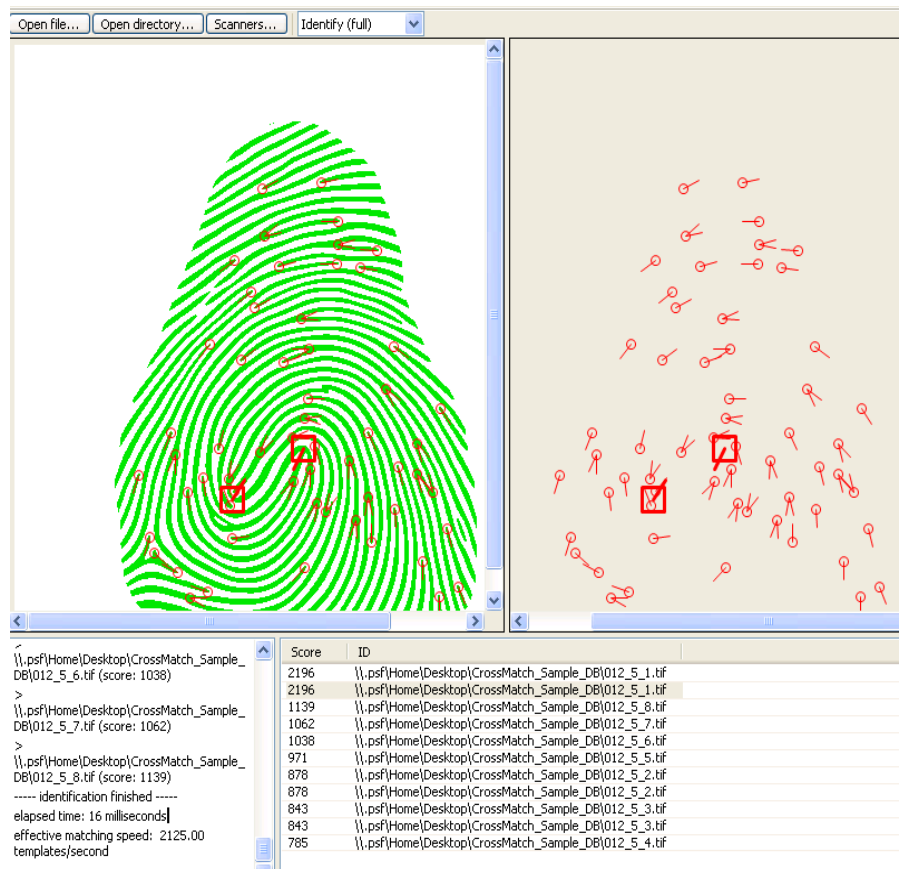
Open file... Open directory... Scanners... Identify (full)

\\.psf\Home\Desktop\CrossMatch_Sample_DB\012_5_6.tif (score: 1038)
>
\\.psf\Home\Desktop\CrossMatch_Sample_DB\012_5_7.tif (score: 1062)
>
\\.psf\Home\Desktop\CrossMatch_Sample_DB\012_5_8.tif (score: 1139)
----- identification finished -----
elapsed time: 16 milliseconds
effective matching speed: 2125.00 templates/second

| Score | ID |
|---|---|
| 2196 | \\.psf\Home\Desktop\CrossMatch_Sample_DB\012_5_1.tif |
| 2196 | \\.psf\Home\Desktop\CrossMatch_Sample_DB\012_5_1.tif |
| 1139 | \\.psf\Home\Desktop\CrossMatch_Sample_DB\012_5_8.tif |
| 1062 | \\.psf\Home\Desktop\CrossMatch_Sample_DB\012_5_7.tif |
| 1038 | \\.psf\Home\Desktop\CrossMatch_Sample_DB\012_5_6.tif |
| 971 | \\.psf\Home\Desktop\CrossMatch_Sample_DB\012_5_5.tif |
| 878 | \\.psf\Home\Desktop\CrossMatch_Sample_DB\012_5_2.tif |
| 878 | \\.psf\Home\Desktop\CrossMatch_Sample_DB\012_5_2.tif |
| 843 | \\.psf\Home\Desktop\CrossMatch_Sample_DB\012_5_3.tif |
| 843 | \\.psf\Home\Desktop\CrossMatch_Sample_DB\012_5_3.tif |
| 785 | \\.psf\Home\Desktop\CrossMatch_Sample_DB\012_5_4.tif |